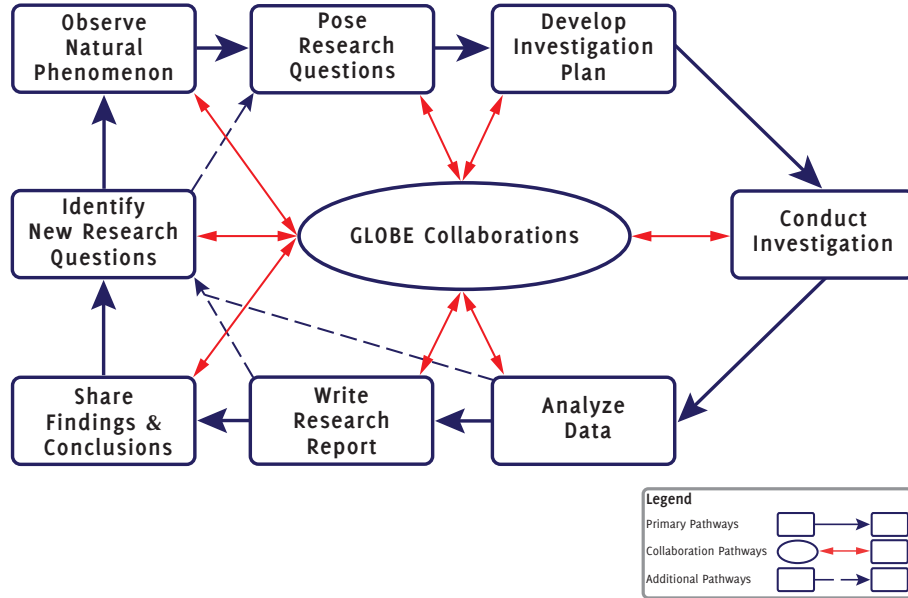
Observe Natural Phenomenon

Pose Research Questions

Develop Investigation Plan

Identify New Research Questions

GLOBE Collaborations

Conduct Investigation

Share Findings & Conclusions

Write Research Report

Analyze Data

Legend
Primary Pathways
Collaboration Pathways
Additional Pathways